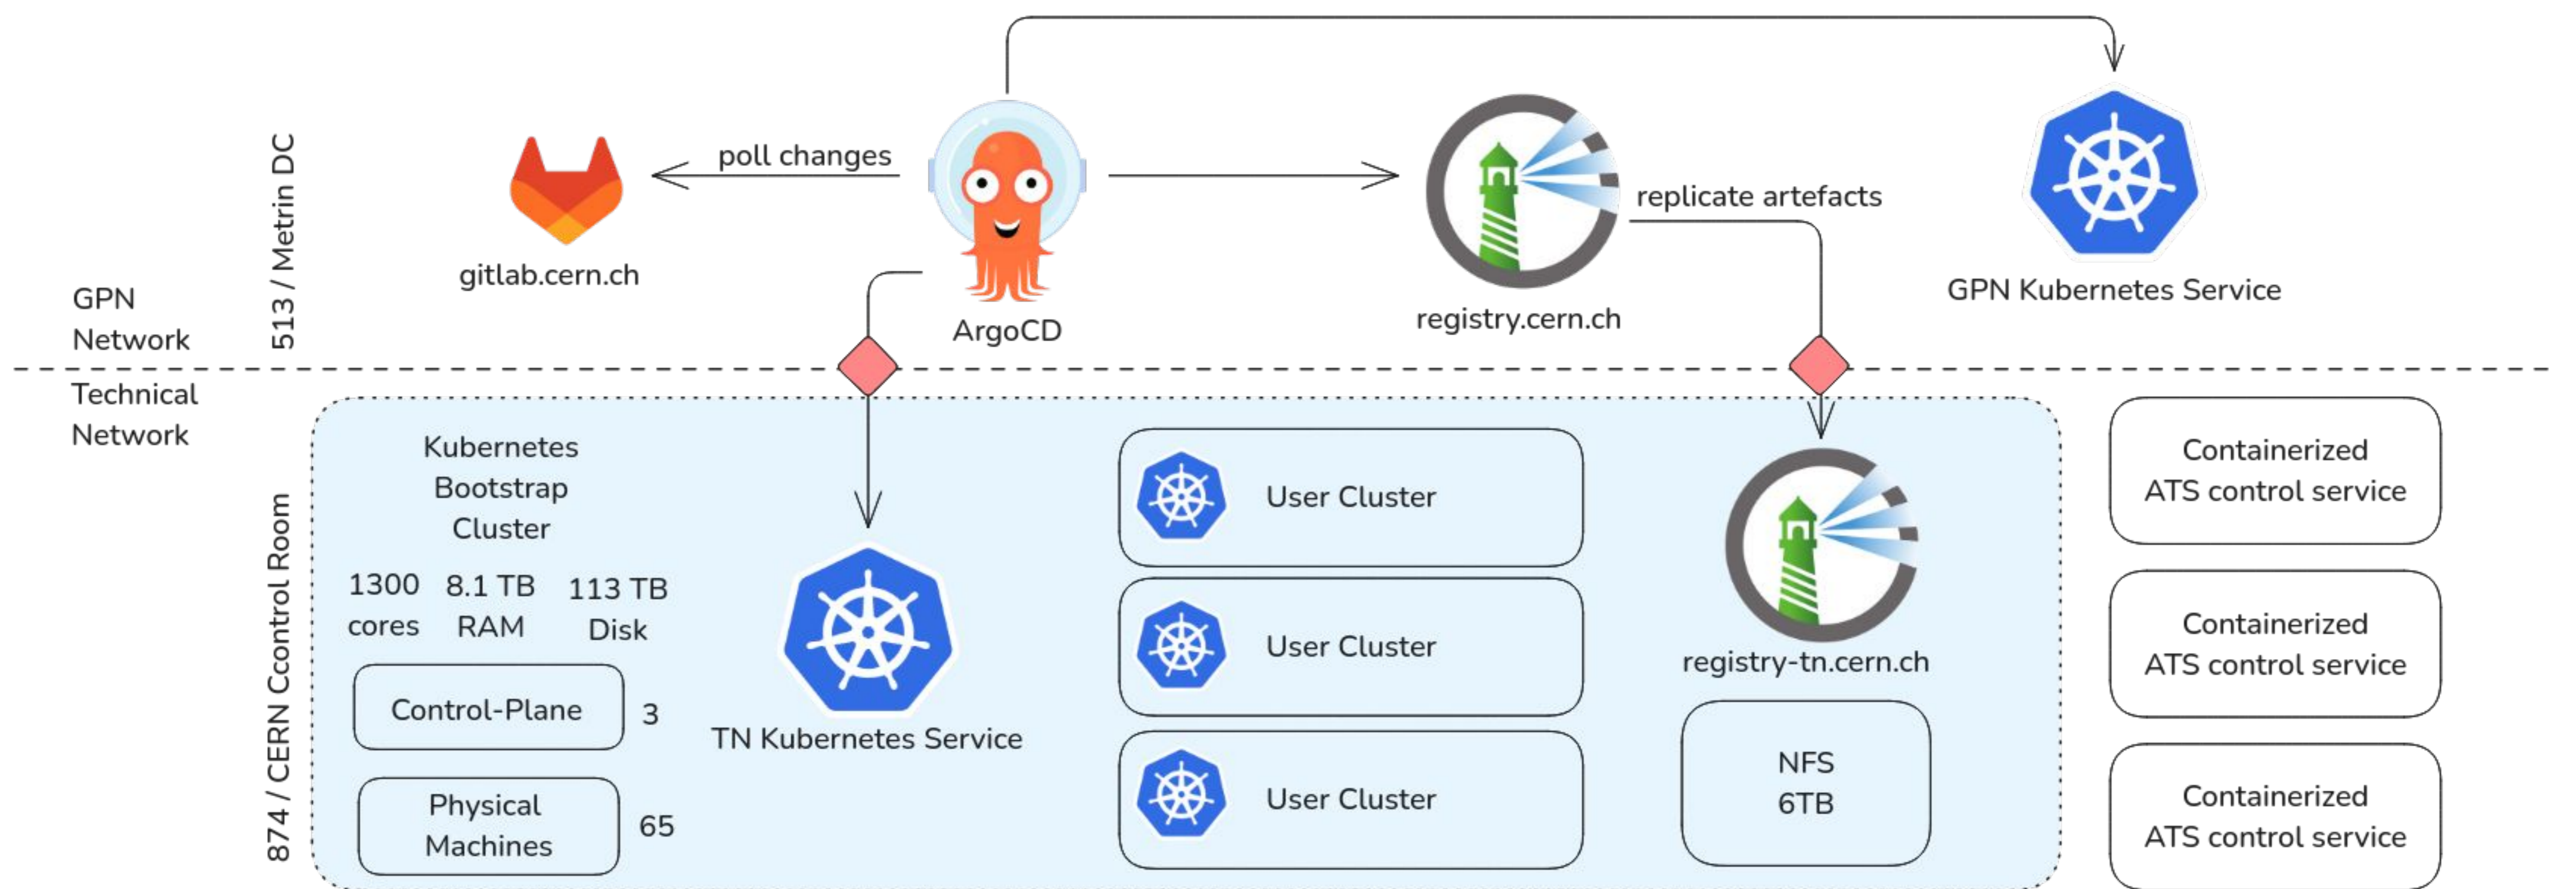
GPN Network

513 / Metrin DC

gitlab.cern.ch

poll changes

ArgoCD

registry.cern.ch

replicate artefacts

GPN Kubernetes Service

Technical Network

874 / CERN Ccontrol Room

Kubernetes Bootstrap Cluster

1300 cores

8.1 TB RAM

113 TB Disk

Control-Plane

3

Physical Machines

65

TN Kubernetes Service

User Cluster

User Cluster

User Cluster

registry-tn.cern.ch

NFS 6TB

Containerized ATS control service

Containerized ATS control service

Containerized ATS control service